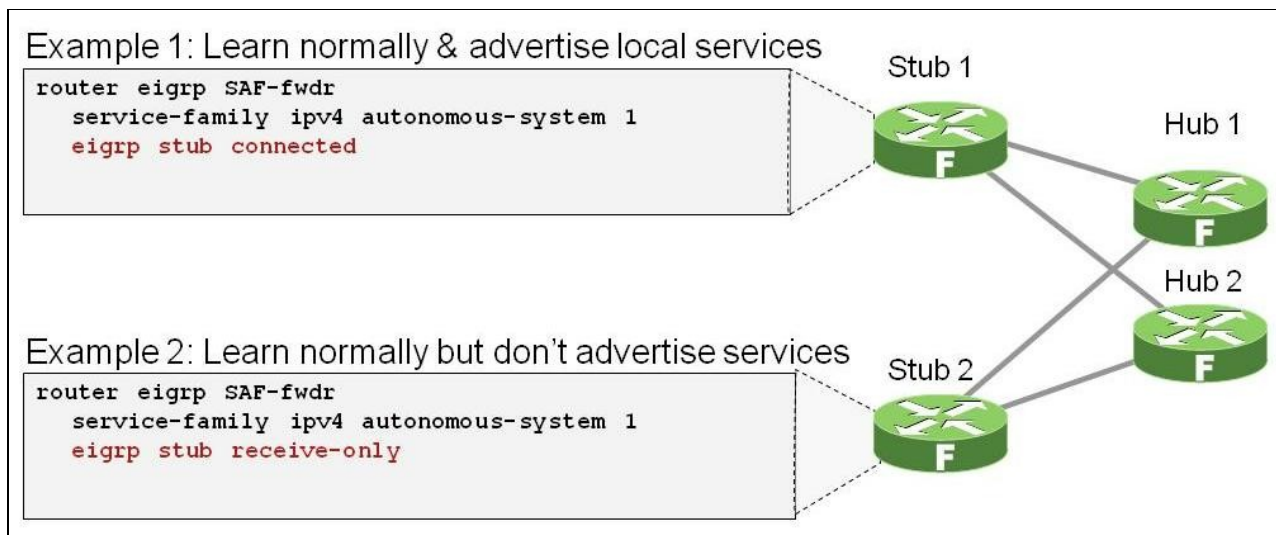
Example 1: Learn normally & advertise local services

router eigrp SAF-fwdr
service-family ipv4 autonomous-system 1
eigrp stub connected

Stub 1

F

Hub 1

F

Hub 2

F

Example 2: Learn normally but don't advertise services

router eigrp SAF-fwdr
service-family ipv4 autonomous-system 1
eigrp stub receive-only

Stub 2

F